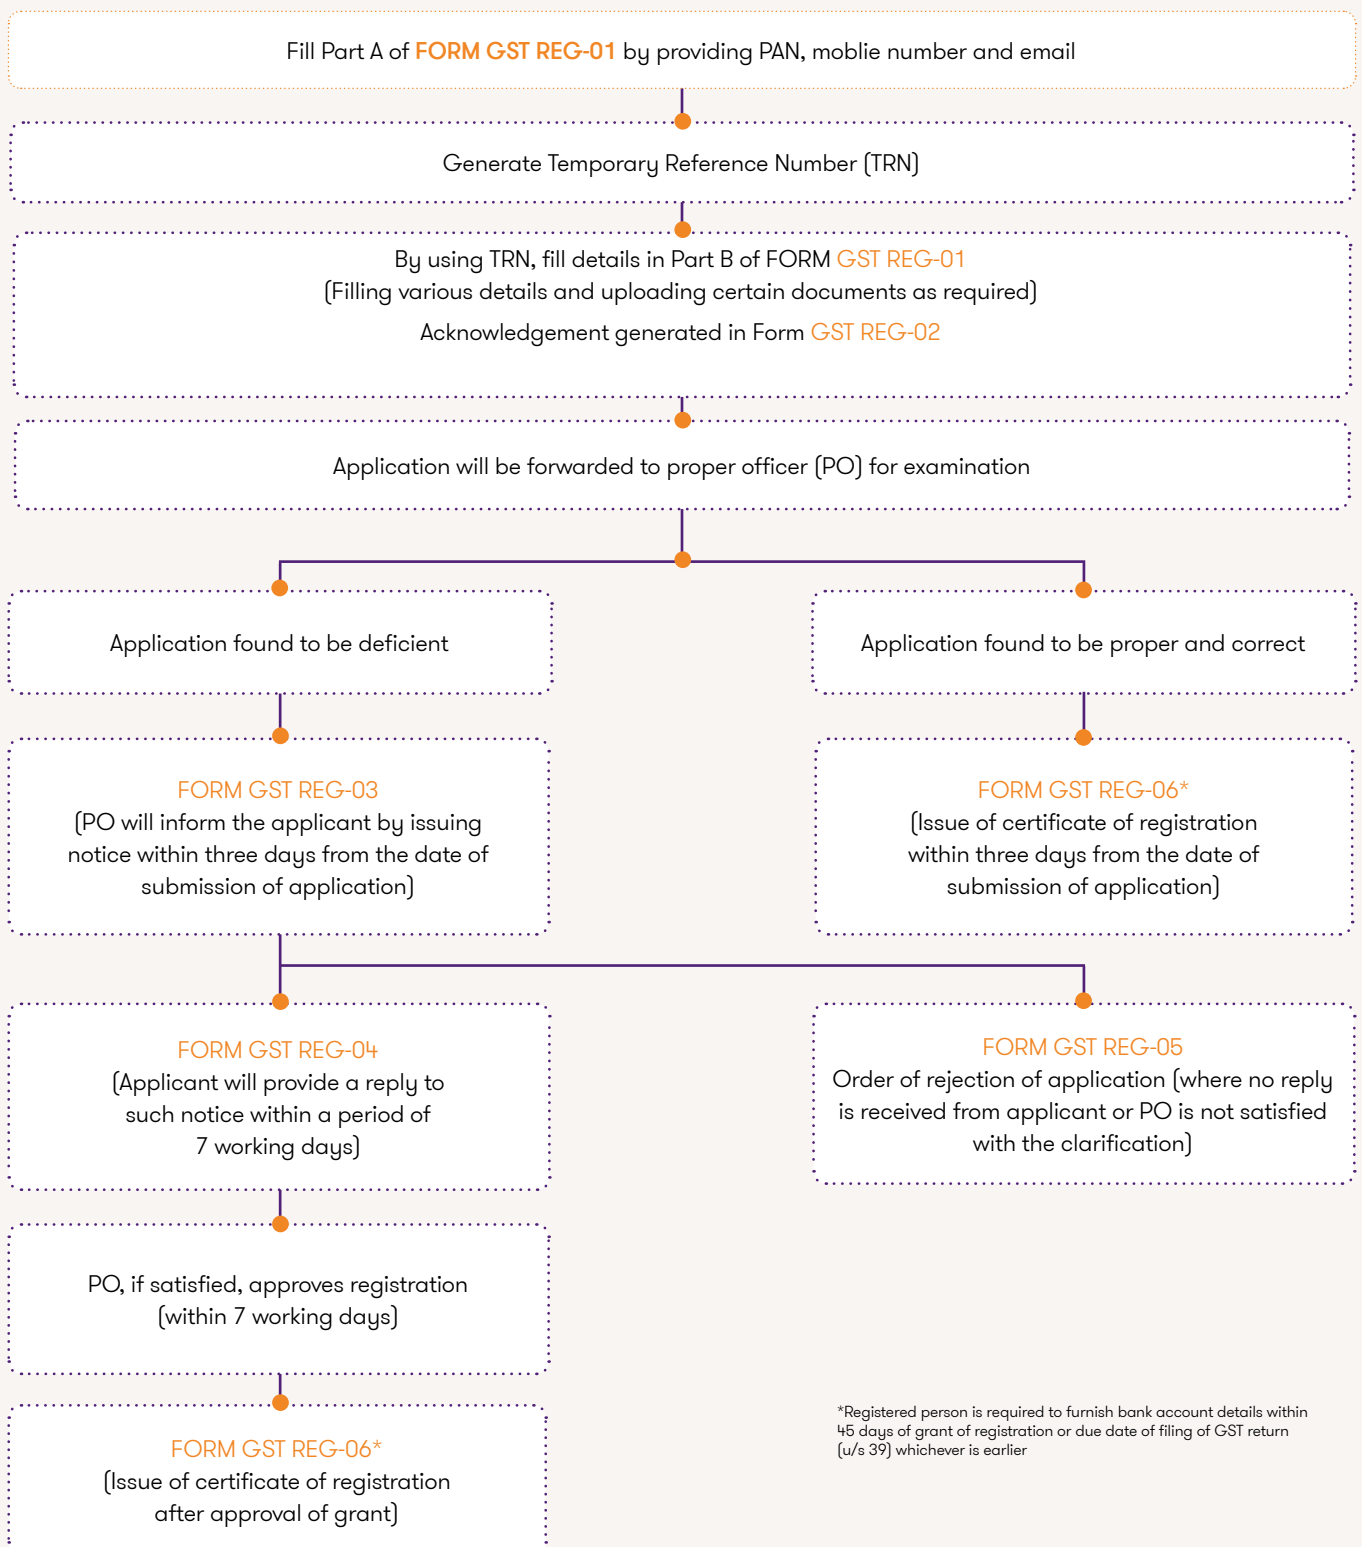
Fill Part A of FORM GST REG-01 by providing PAN, moblie number and email

Generate Temporary Reference Number (TRN)

By using TRN, fill details in Part B of FORM GST REG-01
(Filling various details and uploading certain documents as required)
Acknowledgement generated in Form GST REG-02

Application will be forwarded to proper officer (PO) for examination

Application found to be deficient

Application found to be proper and correct

FORM GST REG-03
(PO will inform the applicant by issuing notice within three days from the date of submission of application)

FORM GST REG-06*
(Issue of certificate of registration within three days from the date of submission of application)

FORM GST REG-04
(Applicant will provide a reply to such notice within a period of 7 working days)

FORM GST REG-05
Order of rejection of application (where no reply is received from applicant or PO is not satisfied with the clarification)

PO, if satisfied, approves registration (within 7 working days)

FORM GST REG-06*
(Issue of certificate of registration after approval of grant)

*Registered person is required to furnish bank account details within 45 days of grant of registration or due date of filing of GST return (u/s 39) whichever is earlier